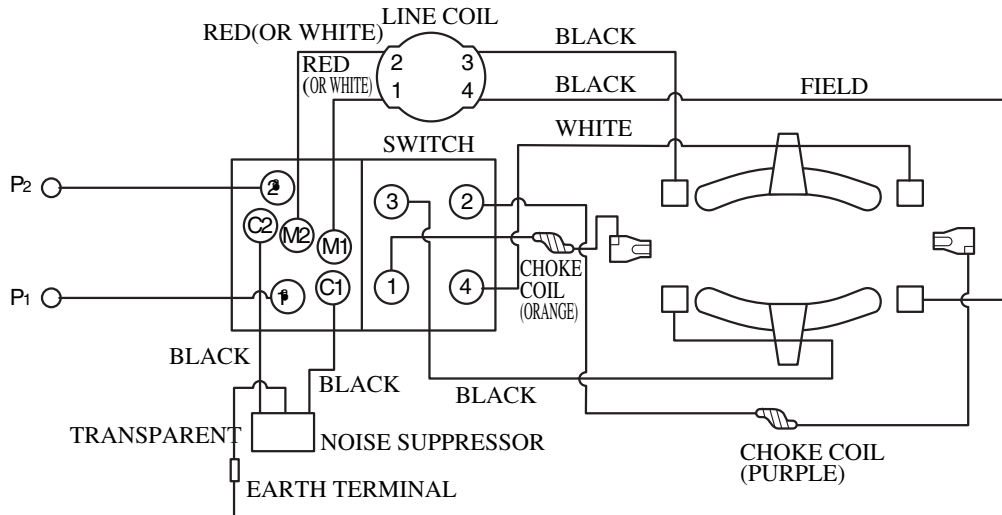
LINE COIL
RED(OR WHITE)
RED (OR WHITE)
2
3
1
4
BLACK
BLACK
FIELD
WHITE
SWITCH
$P_2$
2
C2
M2
M1
3
2
$P_1$
1
C1
1
4
CHOKE COIL (ORANGE)
BLACK
BLACK
BLACK
TRANSPARENT
NOISE SUPPRESSOR
CHOKE COIL (PURPLE)
EARTH TERMINAL